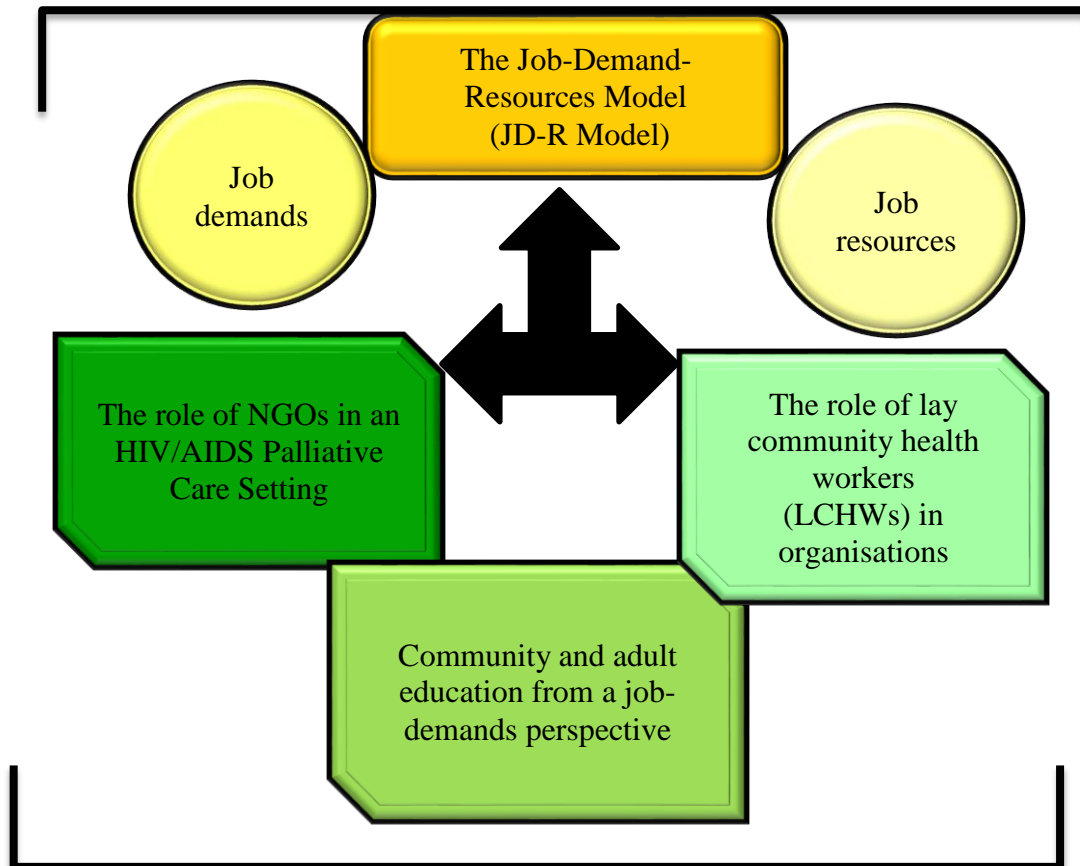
The Job-Demand-Resources Model (JD-R Model)

Job demands

Job resources

The role of NGOs in an HIV/AIDS Palliative Care Setting

The role of lay community health workers (LCHWs) in organisations

Community and adult education from a job-demands perspective